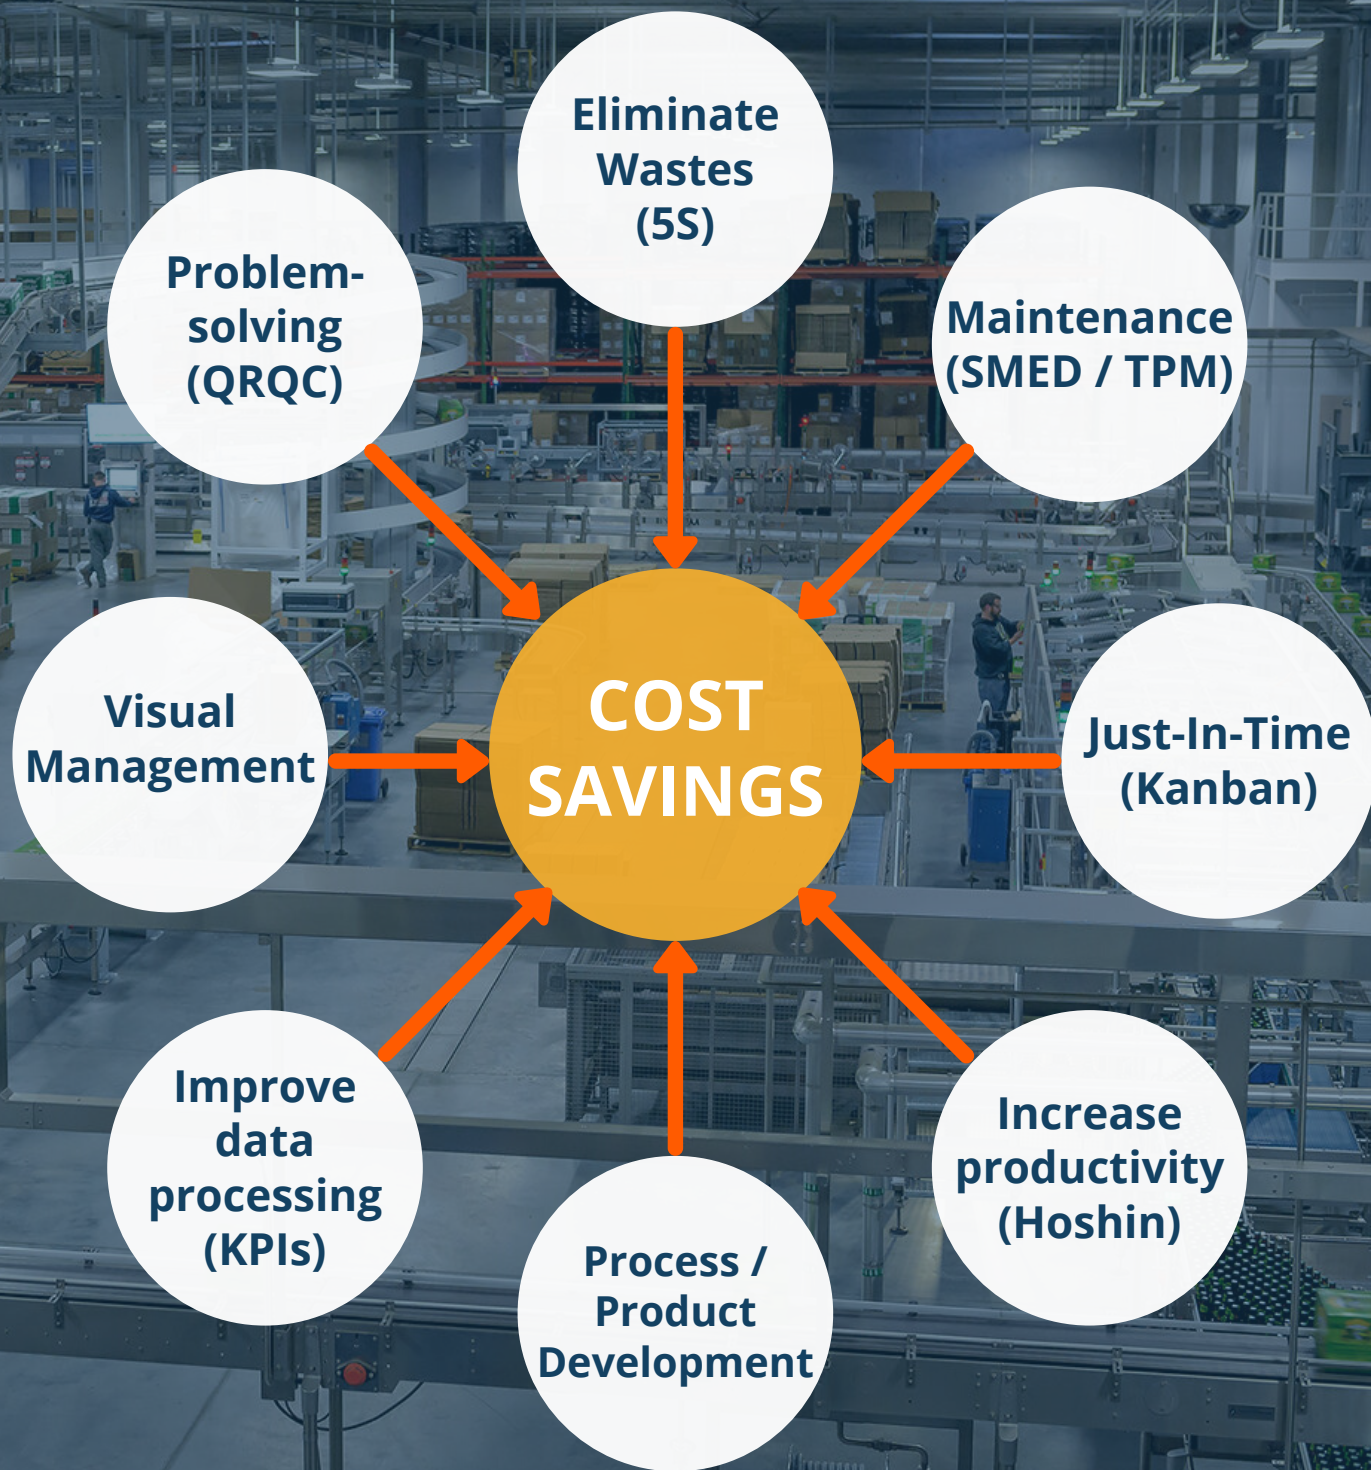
Eliminate Wastes (5S)

Problem-solving (QRQC)

Maintenance (SMED / TPM)

COST SAVINGS

Visual Management

Just-In-Time (Kanban)

Improve data processing (KPIs)

Increase productivity (Hoshin)

Process / Product Development